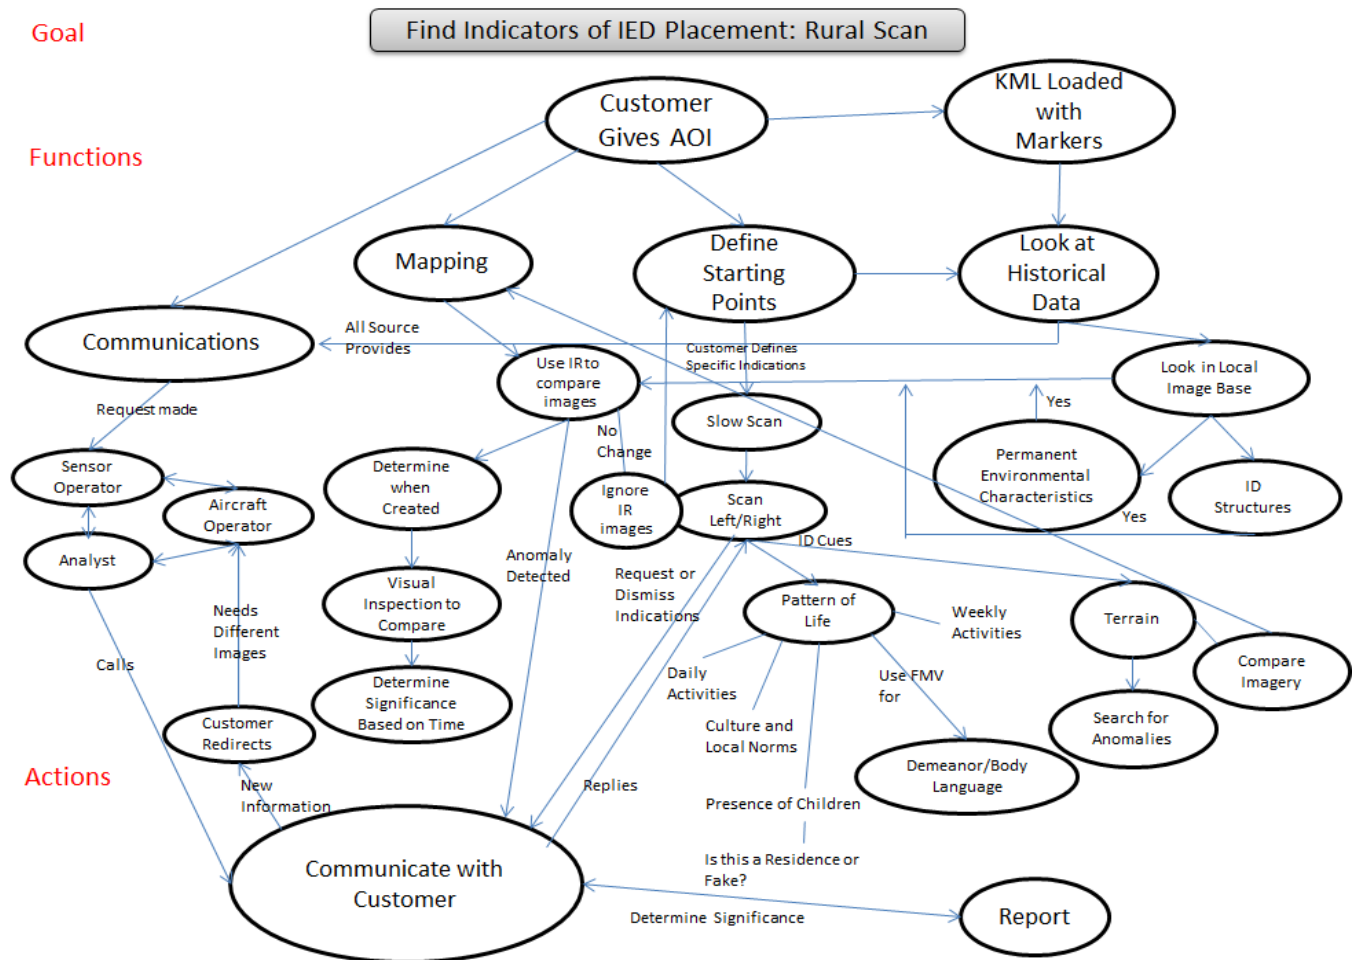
Goal

Find Indicators of IED Placement: Rural Scan

Functions

Customer Gives AOI

KML Loaded with Markers

Mapping

Define Starting Points

Look at Historical Data

Communications

All Source Provides

Use IR to compare images

Customer Defines Specific Indications

Look in Local Image Base

Yes

Slow Scan

Request made

No Change

Permanent Environmental Characteristics

Sensor Operator

Determine when Created

Ignore IR images

Scan Left/Right

ID Structures

Aircraft Operator

Yes

ID Cues

Analyst

Anomaly Detected

Request or Dismiss Indications

Visual Inspection to Compare

Pattern of Life

Weekly Activities

Terrain

Needs Different Images

Compare Imagery

Calls

Determine Significance Based on Time

Daily Activities

Use FMV for

Search for Anomalies

Customer Redirects

Culture and Local Norms

Demeanor/Body Language

Actions

New Information

Replies

Presence of Children

Communicate with Customer

Is this a Residence or Fake?

Report

Determine Significance